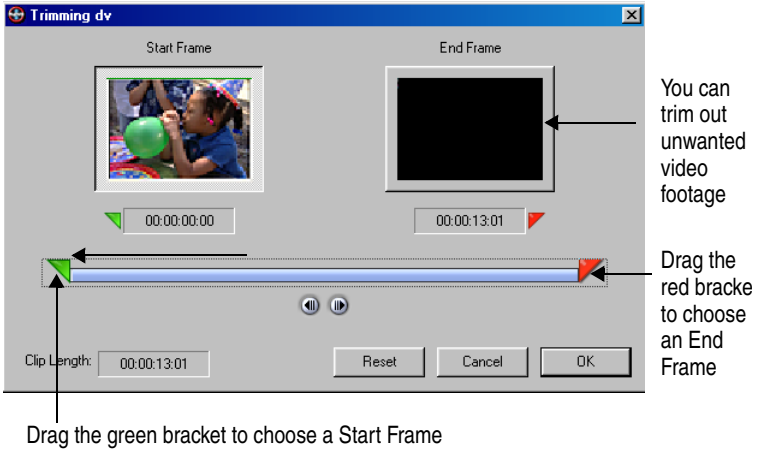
Trimming dv

Start Frame

End Frame

00:00:00:00

00:00:13:01

Clip Length: 00:00:13:01

Reset

Cancel

OK

You can trim out unwanted video footage

Drag the red bracke to choose an End Frame

Drag the green bracket to choose a Start Frame